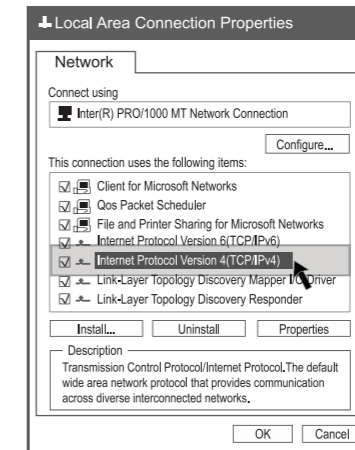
Local Area Connection Properties

Network

Connect using

Inter(R) PRO/1000 MT Network Connection

Configure...

This connection uses the following items:

☑ Client for Microsoft Networks
☑ Qos Packet Scheduler
☑ File and Printer Sharing for Microsoft Networks
☑ Internet Protocol Version 6(TCP/IPv6)
☑ Internet Protocol Version 4(TCP/IPv4)
☑ Link-Layer Topology Discovery Mapper I/O Driver
☑ Link-Layer Topology Discovery Responder

Install... Uninstall Properties

Description

Transmission Control Protocol/Internet Protocol.The default wide area network protocol that provides communication across diverse interconnected networks.

OK Cancel